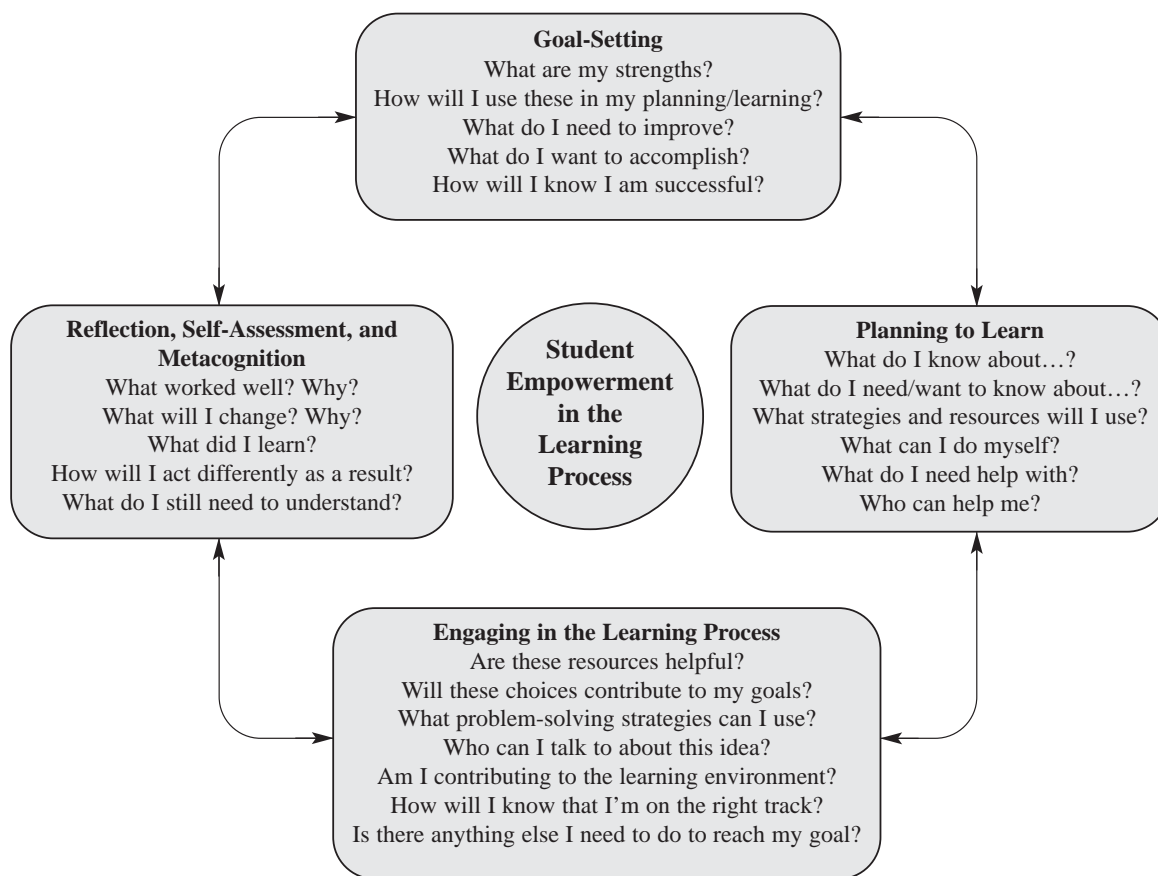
Goal-Setting
What are my strengths?
How will I use these in my planning/learning?
What do I need to improve?
What do I want to accomplish?
How will I know I am successful?

Reflection, Self-Assessment, and Metacognition
What worked well? Why?
What will I change? Why?
What did I learn?
How will I act differently as a result?
What do I still need to understand?

Student Empowerment in the Learning Process

Planning to Learn
What do I know about…?
What do I need/want to know about…?
What strategies and resources will I use?
What can I do myself?
What do I need help with?
Who can help me?

Engaging in the Learning Process
Are these resources helpful?
Will these choices contribute to my goals?
What problem-solving strategies can I use?
Who can I talk to about this idea?
Am I contributing to the learning environment?
How will I know that I'm on the right track?
Is there anything else I need to do to reach my goal?